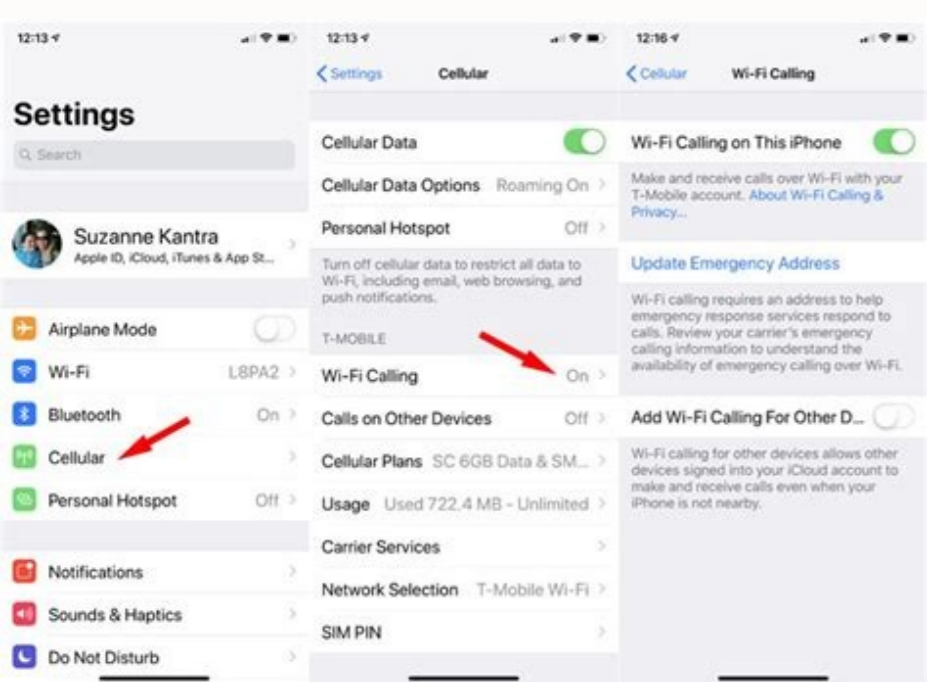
12:13

Settings

Search

Suzanne Kantra
Apple ID, iCloud, iTunes & App St...

Airplane Mode

Wi-Fi L8PA2

Bluetooth On

Cellular

Personal Hotspot Off

Notifications

Sounds & Haptics

Do Not Disturb

12:13

Settings Cellular

Cellular Data

Cellular Data Options Roaming On

Personal Hotspot Off

Turn off cellular data to restrict all data to Wi-Fi, including email, web browsing, and push notifications.

T-MOBILE

Wi-Fi Calling On

Calls on Other Devices Off

Cellular Plans SC 6GB Data & SM...

Usage Used 722.4 MB - Unlimited

Carrier Services

Network Selection T-Mobile Wi-Fi

SIM PIN

12:16

Cellular Wi-Fi Calling

Wi-Fi Calling on This iPhone

Make and receive calls over Wi-Fi with your T-Mobile account. About Wi-Fi Calling & Privacy...

Update Emergency Address

Wi-Fi calling requires an address to help emergency response services respond to calls. Review your carrier's emergency calling information to understand the availability of emergency calling over Wi-Fi.

Add Wi-Fi Calling For Other D...

Wi-Fi calling for other devices allows other devices signed into your iCloud account to make and receive calls even when your iPhone is not nearby.